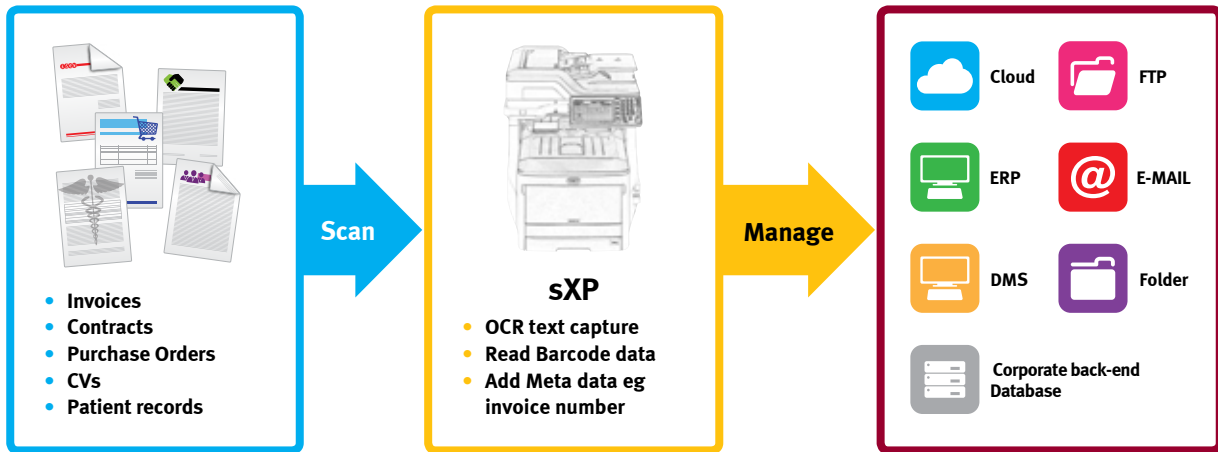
- Invoices
- Contracts
- Purchase Orders
- CVs
- Patient records

Scan

sXP

- OCR text capture
- Read Barcode data
- Add Meta data eg invoice number

Manage

Cloud

FTP

ERP

@

E-MAIL

DMS

Folder

Corporate back-end Database